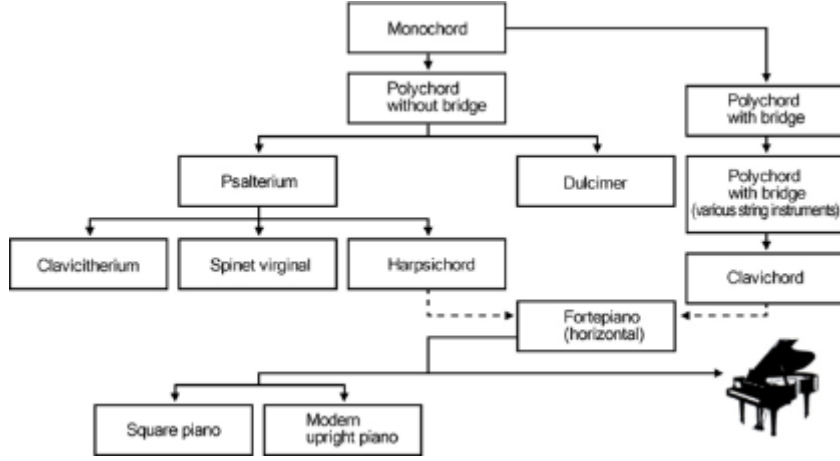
Monochord

Polychord without bridge

Polychord with bridge

Psalterium

Dulcimer

Polychord with bridge (various string instruments)

Clavicitherium

Spinet virginal

Harpsichord

Clavichord

Fortepiano (horizontal)

Square piano

Modern upright piano